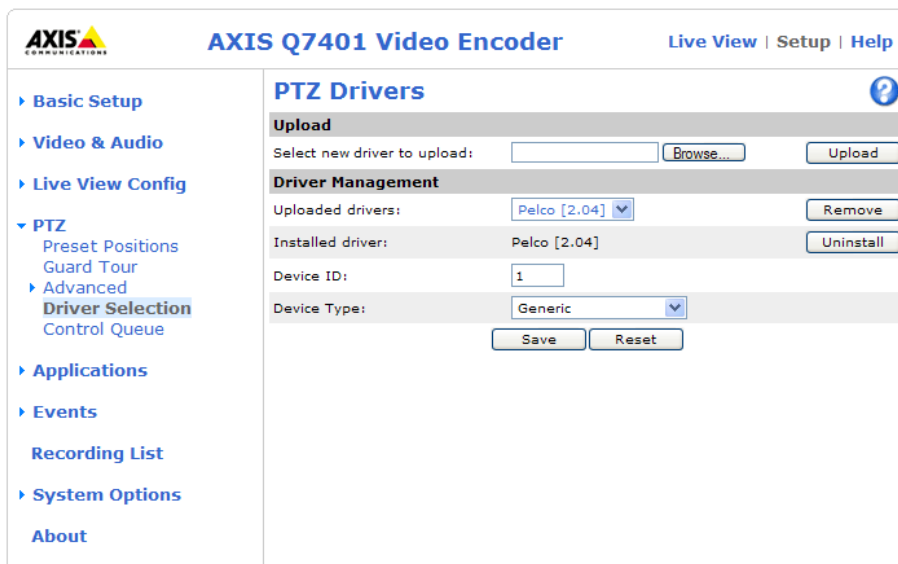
AXIS COMMUNICATIONS

AXIS Q7401 Video Encoder

Live View | Setup | Help

Basic Setup

Video & Audio

Live View Config

PTZ
Preset Positions
Guard Tour
Advanced
Driver Selection
Control Queue

Applications

Events

Recording List

System Options

About

PTZ Drivers

?

Upload

Select new driver to upload: Browse... Upload

Driver Management

Uploaded drivers: Pelco [2.04] Remove

Installed driver: Pelco [2.04] Uninstall

Device ID: 1

Device Type: Generic

Save Reset